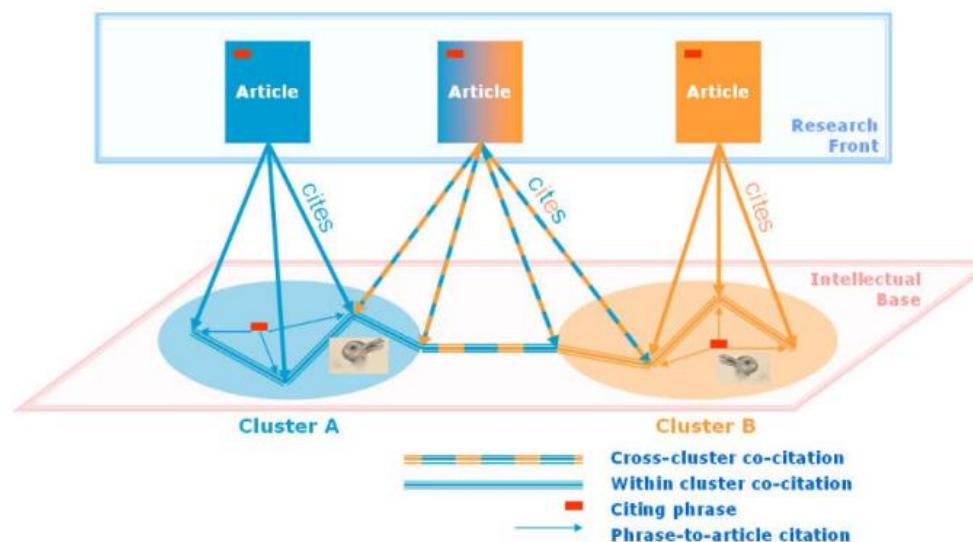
Article

Article

Article

Research Front

cites

cites

cites

Intellectual Base

Cluster A

Cluster B

Cross-cluster co-citation

Within cluster co-citation

Citing phrase

Phrase-to-article citation